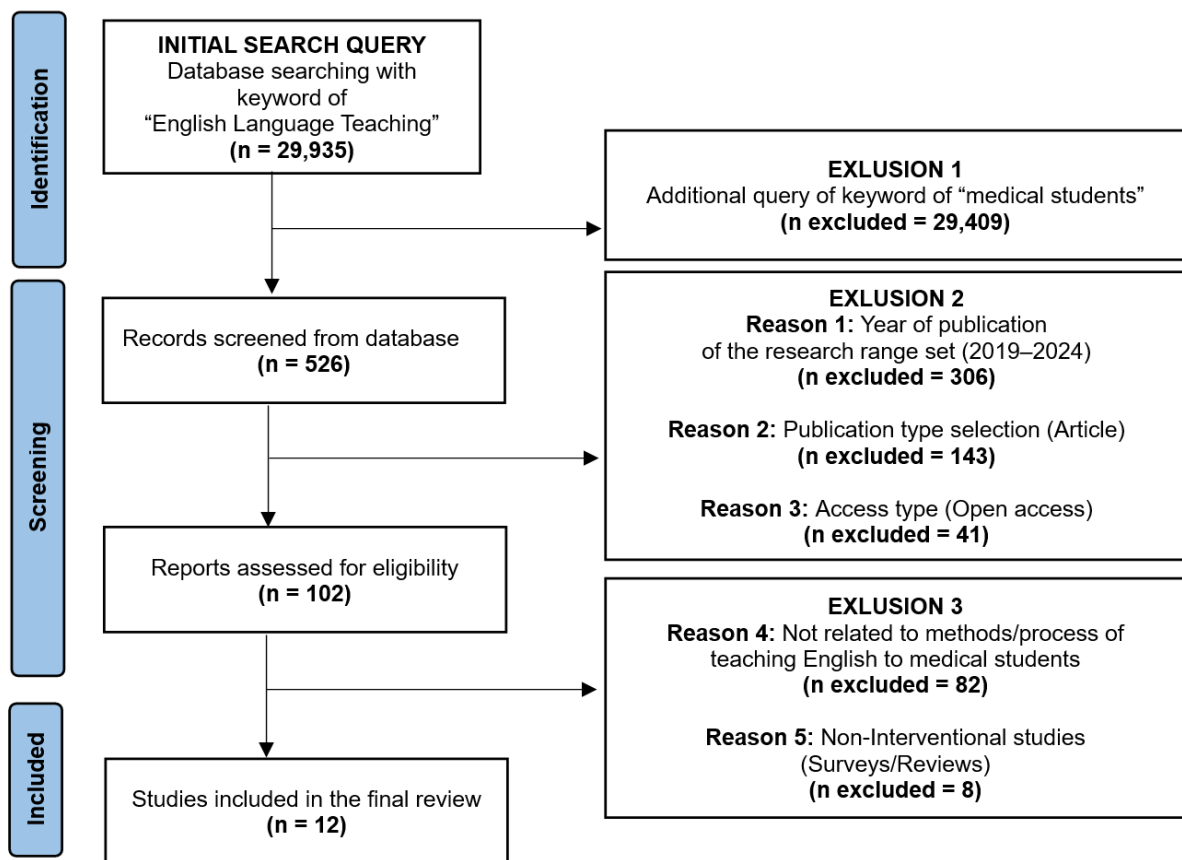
Identification

INITIAL SEARCH QUERY
Database searching with keyword of "English Language Teaching"
(n = 29,935)

EXLUSION 1
Additional query of keyword of "medical students"
(n excluded = 29,409)

Screening

Records screened from database
(n = 526)

EXLUSION 2
Reason 1: Year of publication of the research range set (2019–2024)
(n excluded = 306)

Reason 2: Publication type selection (Article)
(n excluded = 143)

Reason 3: Access type (Open access)
(n excluded = 41)

Reports assessed for eligibility
(n = 102)

EXLUSION 3
Reason 4: Not related to methods/process of teaching English to medical students
(n excluded = 82)

Reason 5: Non-Interventional studies (Surveys/Reviews)
(n excluded = 8)

Included

Studies included in the final review
(n = 12)